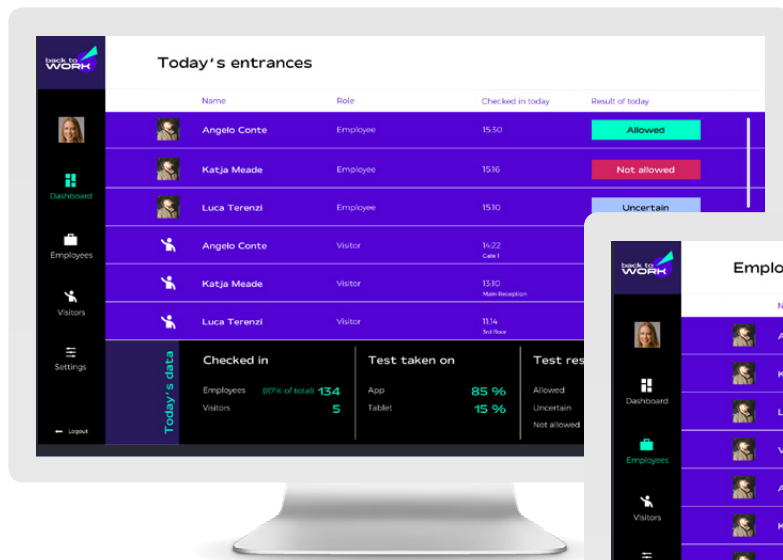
back to WORK

Dashboard
Employees
Visitors
Settings
Logout

Today's entrances

| Name | Role | Checked in today | Result of today |
|---|---|---|---|
| Angelo Conte | Employee | 15:30 | Allowed |
| Katja Meade | Employee | 15:16 | Not allowed |
| Luca Terenzi | Employee | 15:10 | Uncertain |
| Angelo Conte | Visitor | 14:22 Cate 1 | |
| Katja Meade | Visitor | 13:10 Main Reception | |
| Luca Terenzi | Visitor | 11:14 3rd floor | |

Today's data

Checked in
Employees (87% of total) 134
Visitors 5

Test taken on
App 85 %
Tablet 15 %

Test res
Allowed
Uncertain
Not allowed

back to WORK

Dashboard
Employees
Visitors

Emplo
N